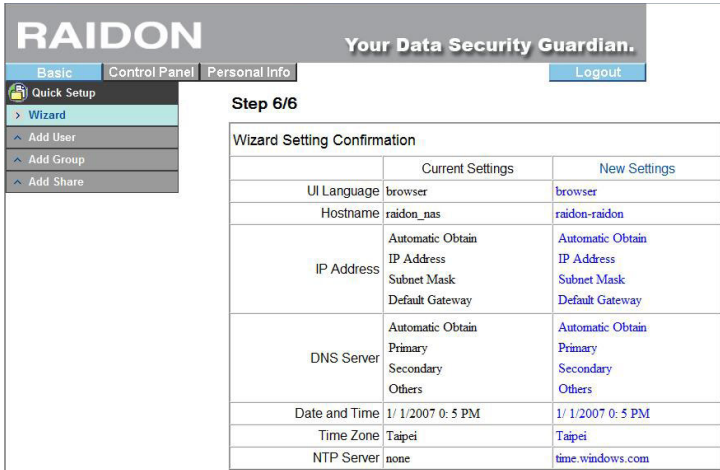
RAIDON

Your Data Security Guardian.

Basic | Control Panel | Personal Info | Logout

Quick Setup
› Wizard
^ Add User
^ Add Group
^ Add Share

Step 6/6

Wizard Setting Confirmation

| | Current Settings | New Settings |
|---|---|---|
| UI Language | browser | browser |
| Hostname | raidon_nas | raidon-raidon |
| IP Address | Automatic Obtain<br>IP Address<br>Subnet Mask<br>Default Gateway | Automatic Obtain<br>IP Address<br>Subnet Mask<br>Default Gateway |
| DNS Server | Automatic Obtain<br>Primary<br>Secondary<br>Others | Automatic Obtain<br>Primary<br>Secondary<br>Others |
| Date and Time | 1/ 1/2007 0: 5 PM | 1/ 1/2007 0: 5 PM |
| Time Zone | Taipei | Taipei |
| NTP Server | none | time.windows.com |